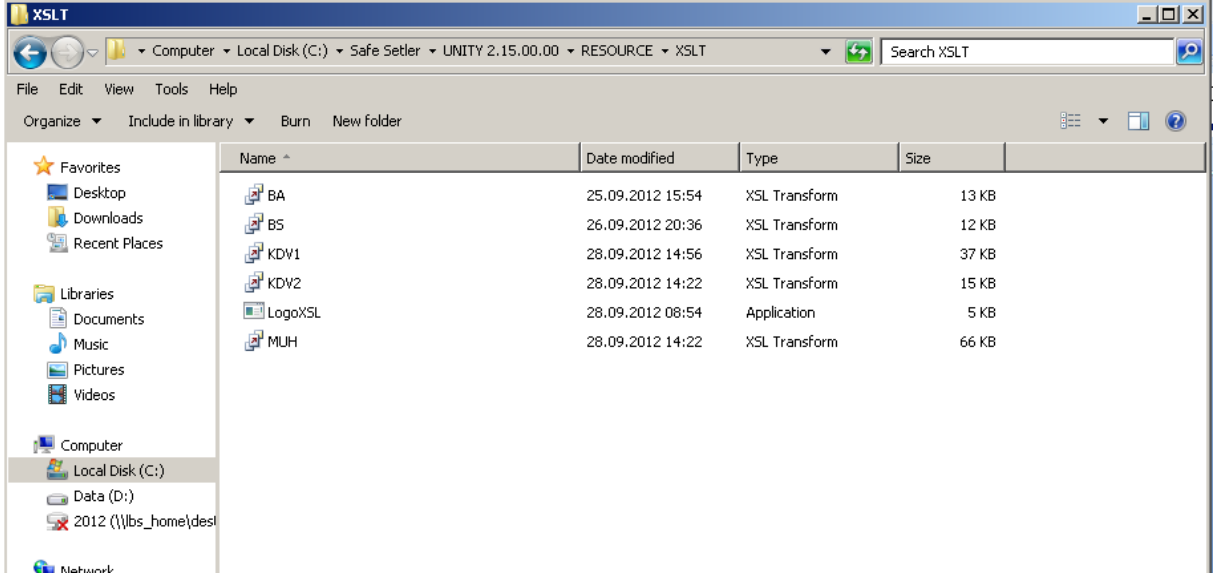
XSLT

Computer ▸ Local Disk (C:) ▸ Safe Setler ▸ UNITY 2.15.00.00 ▸ RESOURCE ▸ XSLT

Search XSLT

File Edit View Tools Help

Organize ▾ Include in library ▾ Burn New folder

Favorites
Desktop
Downloads
Recent Places

Libraries
Documents
Music
Pictures
Videos

Computer
Local Disk (C:)
Data (D:)
2012 (\\lbs_home\des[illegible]

Network

| Name | Date modified | Type | Size |
|---|---|---|---|
| BA | 25.09.2012 15:54 | XSL Transform | 13 KB |
| BS | 26.09.2012 20:36 | XSL Transform | 12 KB |
| KDV1 | 28.09.2012 14:56 | XSL Transform | 37 KB |
| KDV2 | 28.09.2012 14:22 | XSL Transform | 15 KB |
| LogoXSL | 28.09.2012 08:54 | Application | 5 KB |
| MUH | 28.09.2012 14:22 | XSL Transform | 66 KB |